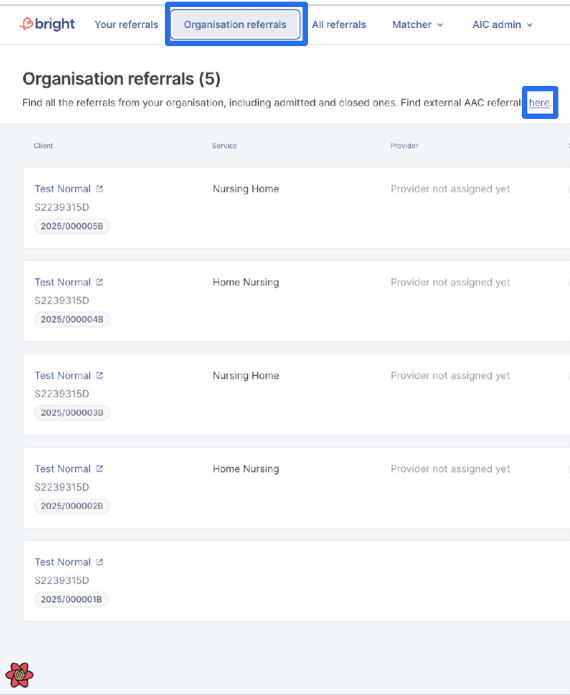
bright Your referrals Organisation referrals All referrals Matcher AIC admin

Organisation referrals (5)

Find all the referrals from your organisation, including admitted and closed ones. Find external AAC referral here.

| Client | Service | Provider |
|---|---|---|
| Test Normal S2239315D 2025/000005B | Nursing Home | Provider not assigned yet |
| Test Normal S2239315D 2025/000004B | Home Nursing | Provider not assigned yet |
| Test Normal S2239315D 2025/000003B | Nursing Home | Provider not assigned yet |
| Test Normal S2239315D 2025/000002B | Home Nursing | Provider not assigned yet |
| Test Normal S2239315D 2025/000001B | | |